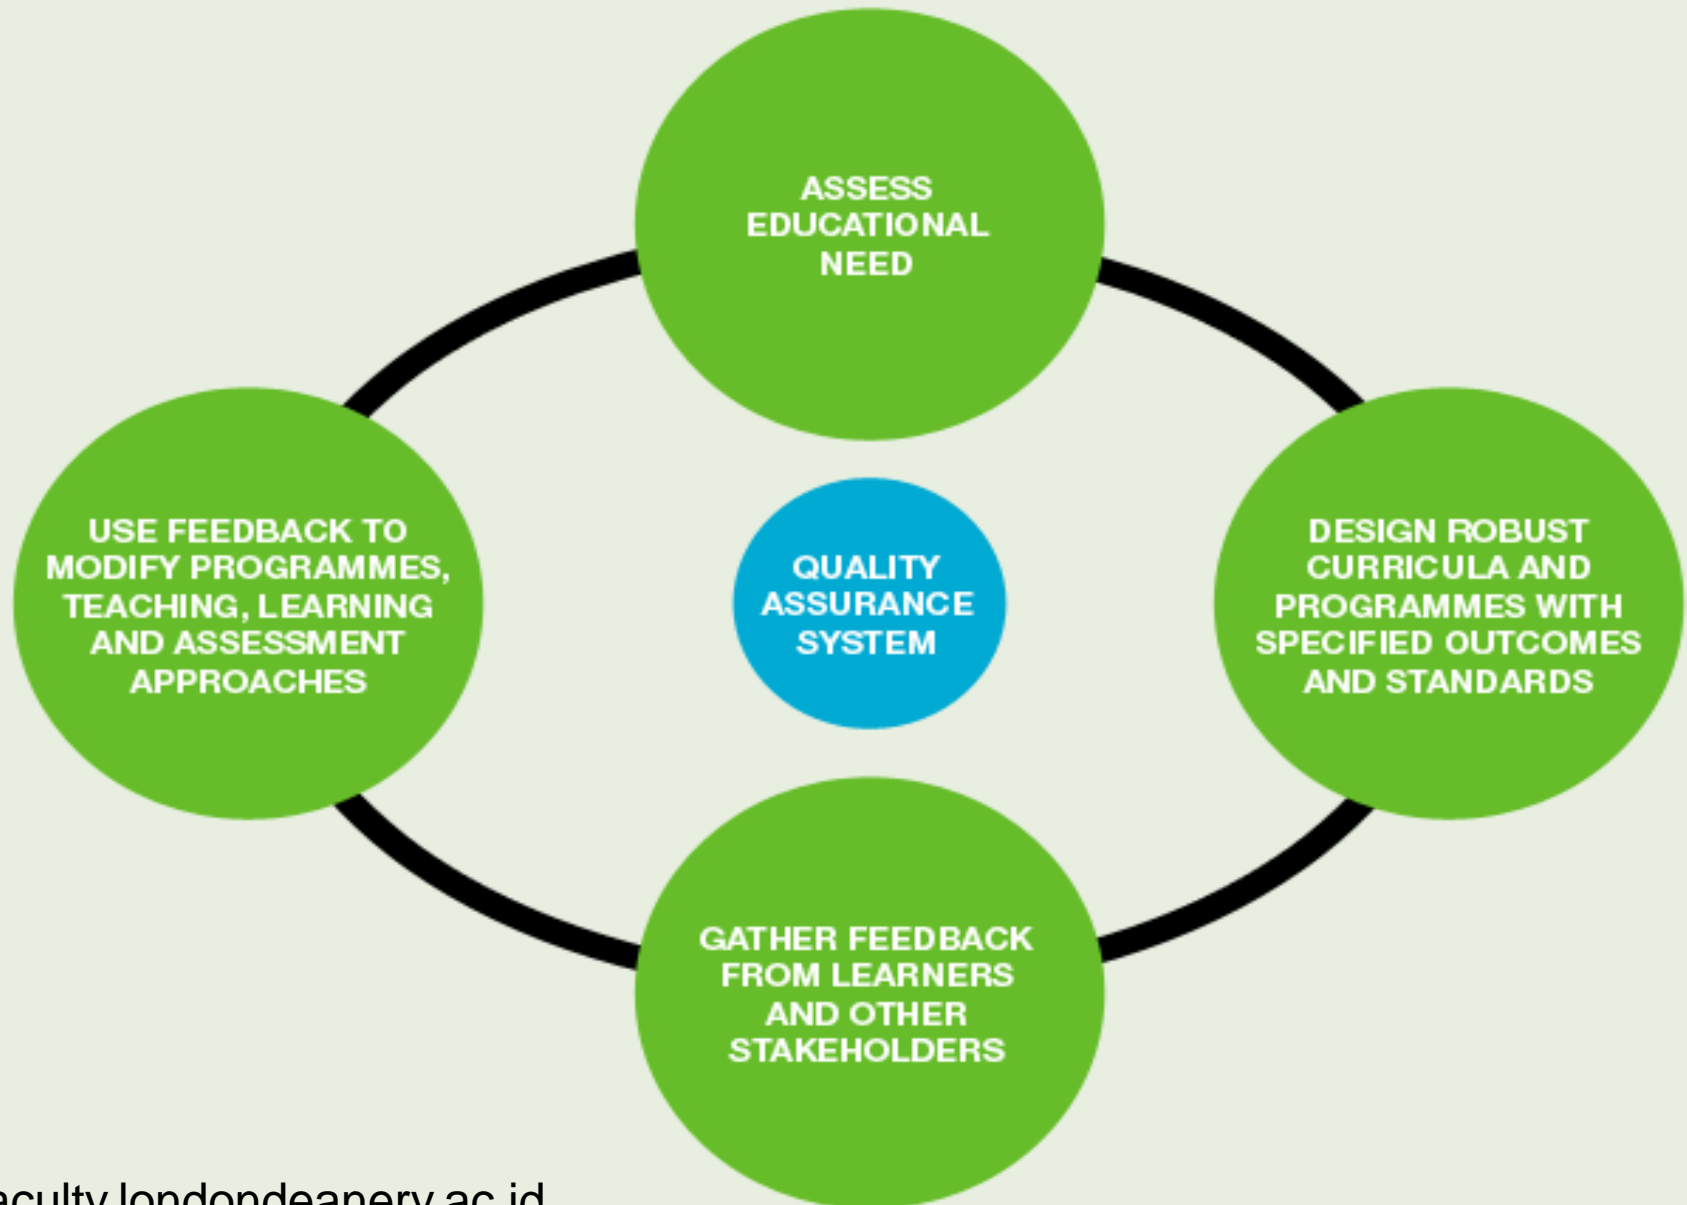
ASSESS EDUCATIONAL NEED

USE FEEDBACK TO MODIFY PROGRAMMES, TEACHING, LEARNING AND ASSESSMENT APPROACHES

QUALITY ASSURANCE SYSTEM

DESIGN ROBUST CURRICULA AND PROGRAMMES WITH SPECIFIED OUTCOMES AND STANDARDS

GATHER FEEDBACK FROM LEARNERS AND OTHER STAKEHOLDERS

aculty.londondeanery.ac.id